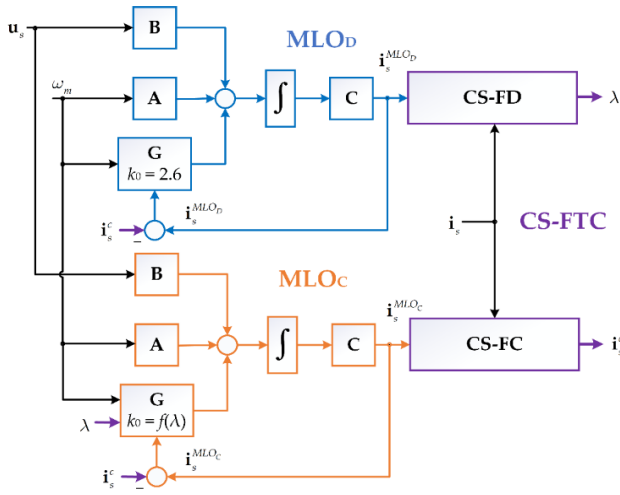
$\mathbf{u}_s$

B

MLO$_D$

$\mathbf{i}_s^{MLO_D}$

$\omega_m$

A

$\int$

C

CS-FD

$\lambda$

G

$k_0 = 2.6$

$\mathbf{i}_s^{MLO_D}$

CS-FTC

$\mathbf{i}_s^c$

−

$\mathbf{i}_s$

B

MLO$_C$

$\mathbf{i}_s^{MLO_C}$

A

$\int$

C

CS-FC

$\mathbf{i}_s^{c}$

G

$k_0 = f(\lambda)$

$\lambda$

$\mathbf{i}_s^{MLO_C}$

$\mathbf{i}_s^c$

−